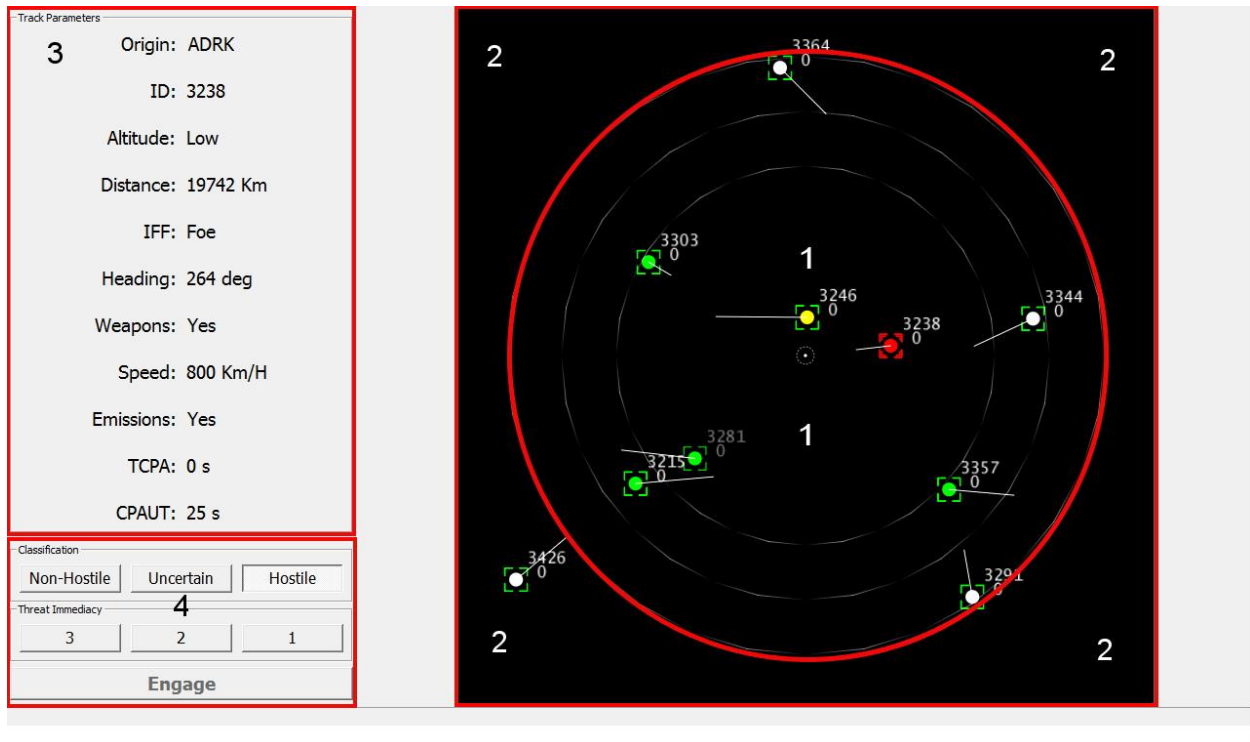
Track Parameters

3

Origin: ADRK

ID: 3238

Altitude: Low

Distance: 19742 Km

IFF: Foe

Heading: 264 deg

Weapons: Yes

Speed: 800 Km/H

Emissions: Yes

TCPA: 0 s

CPAUT: 25 s

Classification

Non-Hostile | Uncertain | Hostile

Threat Immediacy

4

3 | 2 | 1

Engage

2

3364
0

2

3303
0

1

3246
0

3238
0

3344
0

1

3281
0

3215
0

3357
0

3426
0

3291
0

2

2